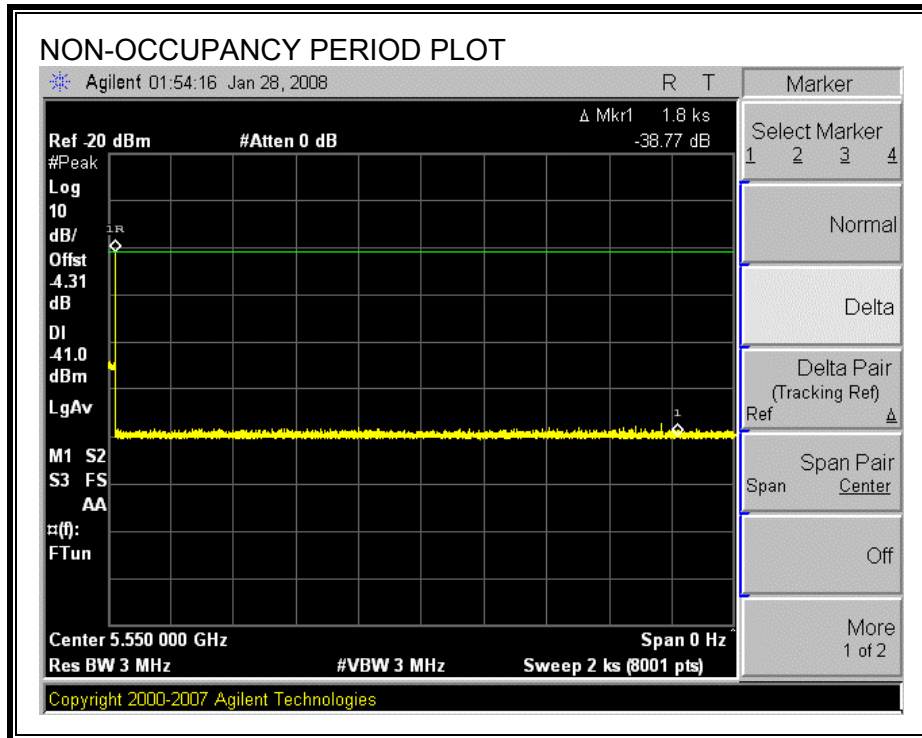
NON-OCCUPANCY PERIOD PLOT

Agilent 01:54:16 Jan 28, 2008

R T

Marker

Δ Mkr1 1.8 ks
-38.77 dB

Ref -20 dBm #Atten 0 dB

#Peak
Log
10
dB/
Offst
-4.31
dB
Dl
-41.0
dBm
LgAv

M1 S2
S3 FS
AA
¤(f):
FTun

1R

1

Center 5.550 000 GHz Span 0 Hz
Res BW 3 MHz #VBW 3 MHz Sweep 2 ks (8001 pts)

Select Marker
1 2 3 4

Normal

Delta

Delta Pair
(Tracking Ref)
Ref Δ

Span Pair
Span Center

Off

More
1 of 2

Copyright 2000-2007 Agilent Technologies